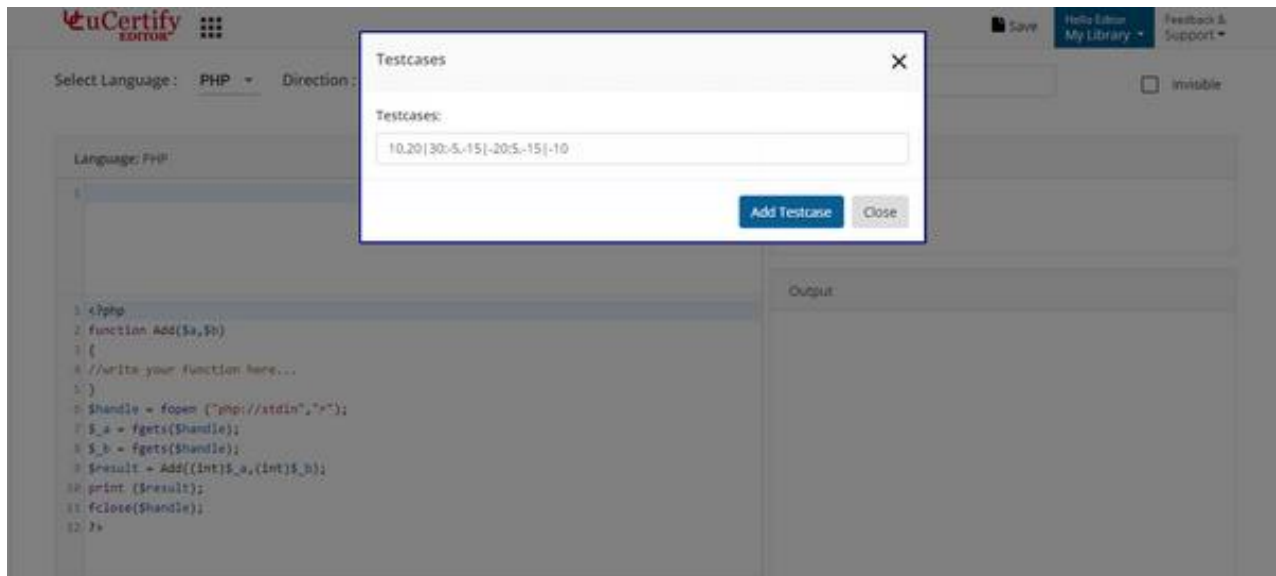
uCertify EDITOR

Save Hello Editor My Library ▾ Feedback & Support ▾

Select Language : PHP ▾ Direction :

Invisible

Language: PHP

1

Output

1 <?php
2 function Add($a,$b)
3 {
4 //write your function here...
5 }
6 $handle = fopen ("php://stdin","r");
7 $_a = fgets($handle);
8 $_b = fgets($handle);
9 $result = Add((int)$_a,(int)$_b);
10 print ($result);
11 fclose($handle);
12 ?>

Testcases ✕

Testcases:

10,20|30:-5,-15|-20:5,-15|-10

Add Testcase Close